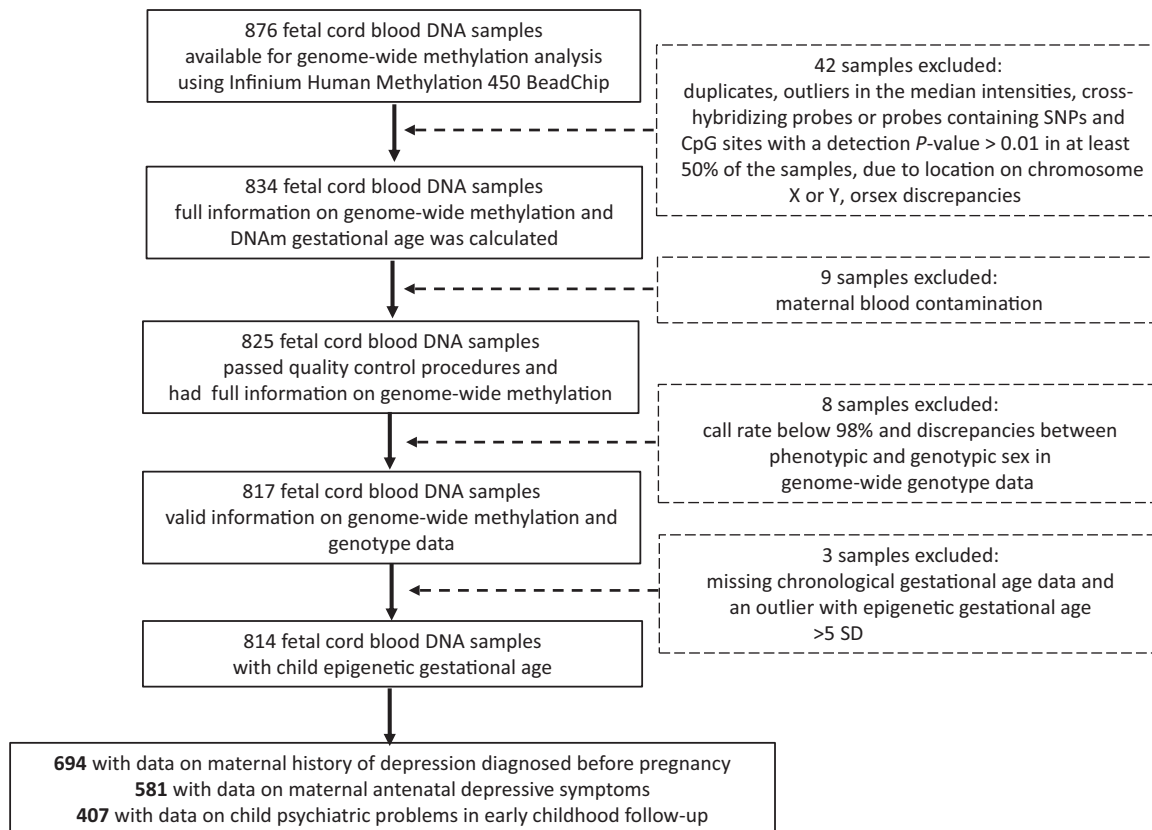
876 fetal cord blood DNA samples available for genome-wide methylation analysis using Infinium Human Methylation 450 BeadChip

42 samples excluded: duplicates, outliers in the median intensities, cross-hybridizing probes or probes containing SNPs and CpG sites with a detection *P*-value > 0.01 in at least 50% of the samples, due to location on chromosome X or Y, orsex discrepancies

834 fetal cord blood DNA samples full information on genome-wide methylation and DNAm gestational age was calculated

9 samples excluded: maternal blood contamination

825 fetal cord blood DNA samples passed quality control procedures and had full information on genome-wide methylation

8 samples excluded: call rate below 98% and discrepancies between phenotypic and genotypic sex in genome-wide genotype data

817 fetal cord blood DNA samples valid information on genome-wide methylation and genotype data

3 samples excluded: missing chronological gestational age data and an outlier with epigenetic gestational age >5 SD

814 fetal cord blood DNA samples with child epigenetic gestational age

**694** with data on maternal history of depression diagnosed before pregnancy
**581** with data on maternal antenatal depressive symptoms
**407** with data on child psychiatric problems in early childhood follow-up